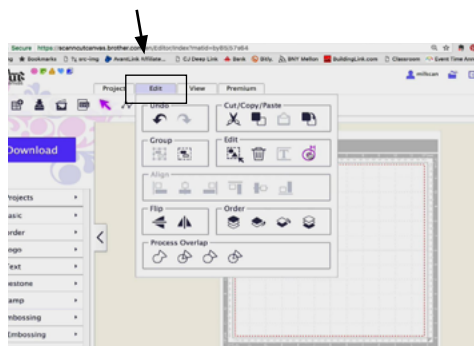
Secure https://scanncutcanvas.brother.com/Editor/index?meid=by8S57e64

Bookmarks | Ty arc-ling | AvantLink Affiliate... | CJ Deep Link | Bank | Bitly | BNY Mellon | BuildingLink.com | Classroom | Event Time Ann

millscan

Project | Edit | View | Premium

Undo

Cut/Copy/Paste

Group

Edit

Align

Flip

Order

Process Overlap

Download

Projects
asic
order
ngs
Text
estone
amp
mbossing
Embossing